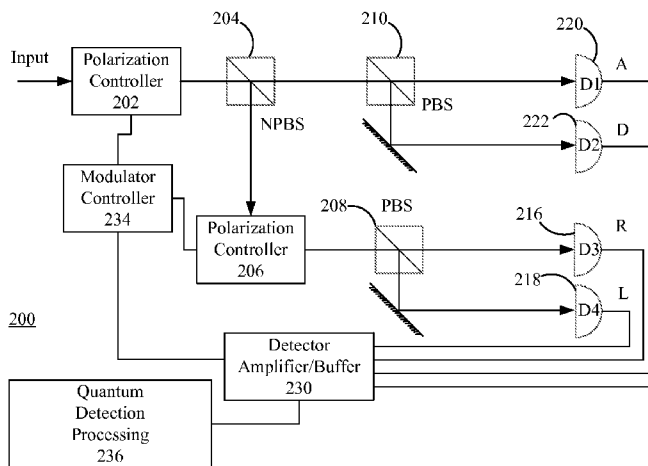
204

210

220

Input

Polarization Controller 202

A

NPBS

PBS

D1

222

D

D2

Modulator Controller 234

208

PBS

216

R

Polarization Controller 206

D3

218

L

D4

200

Detector Amplifier/Buffer 230

Quantum Detection Processing 236